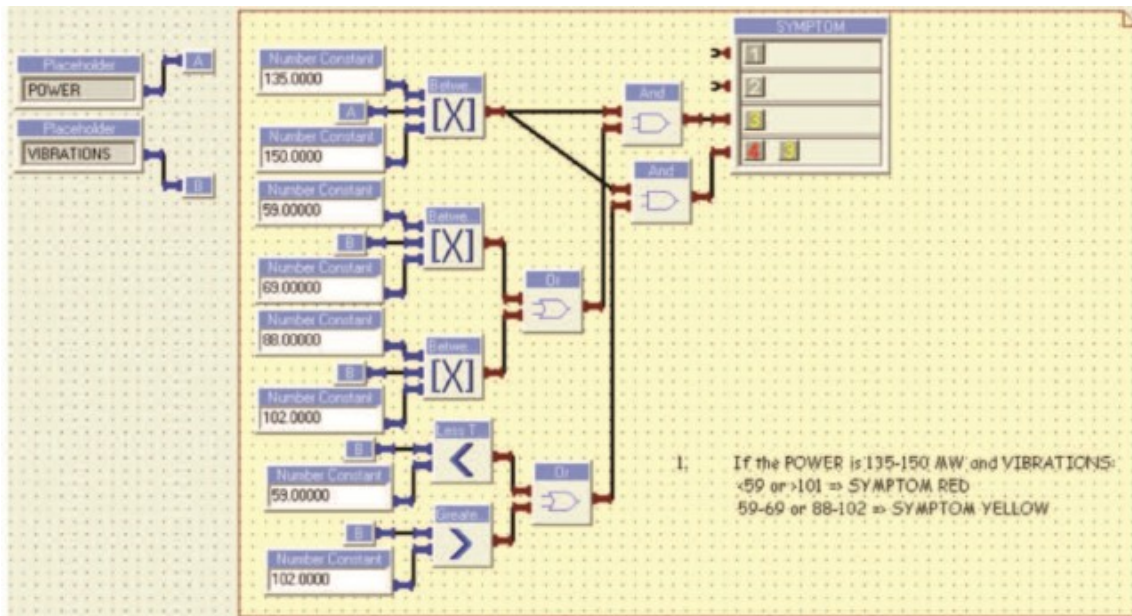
Placeholder
POWER
A
Placeholder
VIBRATIONS
B

Number Constant
135.0000
A
Betwe...
[X]
Number Constant
150.0000
Number Constant
59.00000
B
Betwe...
[X]
Number Constant
69.00000
Number Constant
88.00000
Betwe...
B
[X]
Number Constant
102.0000
B
Less T...
<
Number Constant
59.00000
B
Greate...
>
Number Constant
102.0000

And
And
Or
Or

SYMPTOM
1
2
3
4 5

1. If the POWER is 135-150 MW and VIBRATIONS:
<59 or >101 => SYMPTOM RED
59-69 or 88-102 => SYMPTOM YELLOW